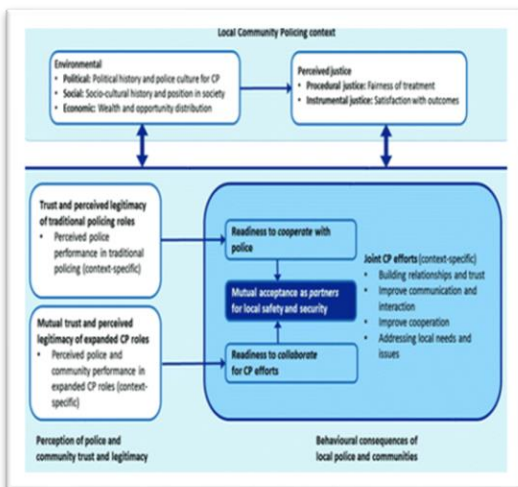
Local Community Policing context

Environmental
• Political: Political history and police culture for CP
• Social: Socio-cultural history and position in society
• Economic: Wealth and opportunity distribution

Perceived justice
• Procedural justice: Fairness of treatment
• Instrumental justice: Satisfaction with outcomes

Trust and perceived legitimacy of traditional policing roles
• Perceived police performance in traditional policing (context-specific)

Mutual trust and perceived legitimacy of expanded CP roles
• Perceived police and community performance in expanded CP roles (context-specific)

Readiness to cooperate with police

Mutual acceptance as partners for local safety and security

Readiness to collaborate for CP efforts

Joint CP efforts (context-specific)
• Building relationships and trust
• Improve communication and interaction
• Improve cooperation
• Addressing local needs and issues

Perception of police and community trust and legitimacy

Behavioural consequences of local police and communities